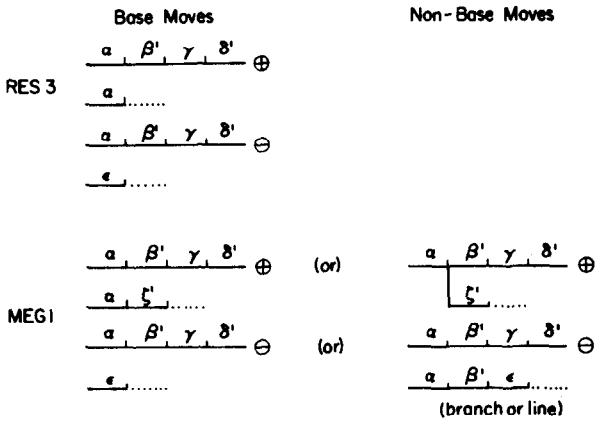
Base Moves

Non-Base Moves

RES 3

$\alpha$ $\beta'$ $\gamma$ $\delta'$ $\oplus$

$\alpha$ ......

$\alpha$ $\beta'$ $\gamma$ $\delta'$ $\ominus$

$\epsilon$ ......

MEG I

$\alpha$ $\beta'$ $\gamma$ $\delta'$ $\oplus$

(or)

$\alpha$ $\beta'$ $\gamma$ $\delta'$ $\oplus$

$\zeta'$ ......

$\alpha$ $\zeta'$ ......

$\alpha$ $\beta'$ $\gamma$ $\delta'$ $\ominus$

(or)

$\alpha$ $\beta'$ $\gamma$ $\delta'$ $\ominus$

$\epsilon$ ......

$\alpha$ $\beta'$ $\epsilon$ ......

(branch or line)